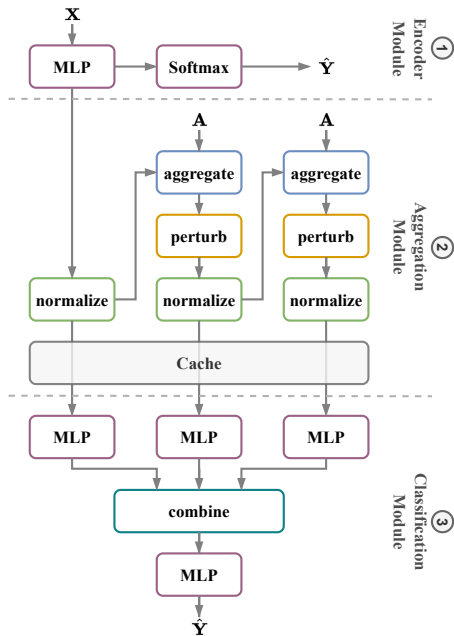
X

MLP

Softmax

$\hat{\mathbf{Y}}$

① Encoder Module

A

A

aggregate

aggregate

perturb

perturb

normalize

normalize

normalize

② Aggregation Module

Cache

MLP

MLP

MLP

combine

MLP

$\hat{\mathbf{Y}}$

③ Classification Module